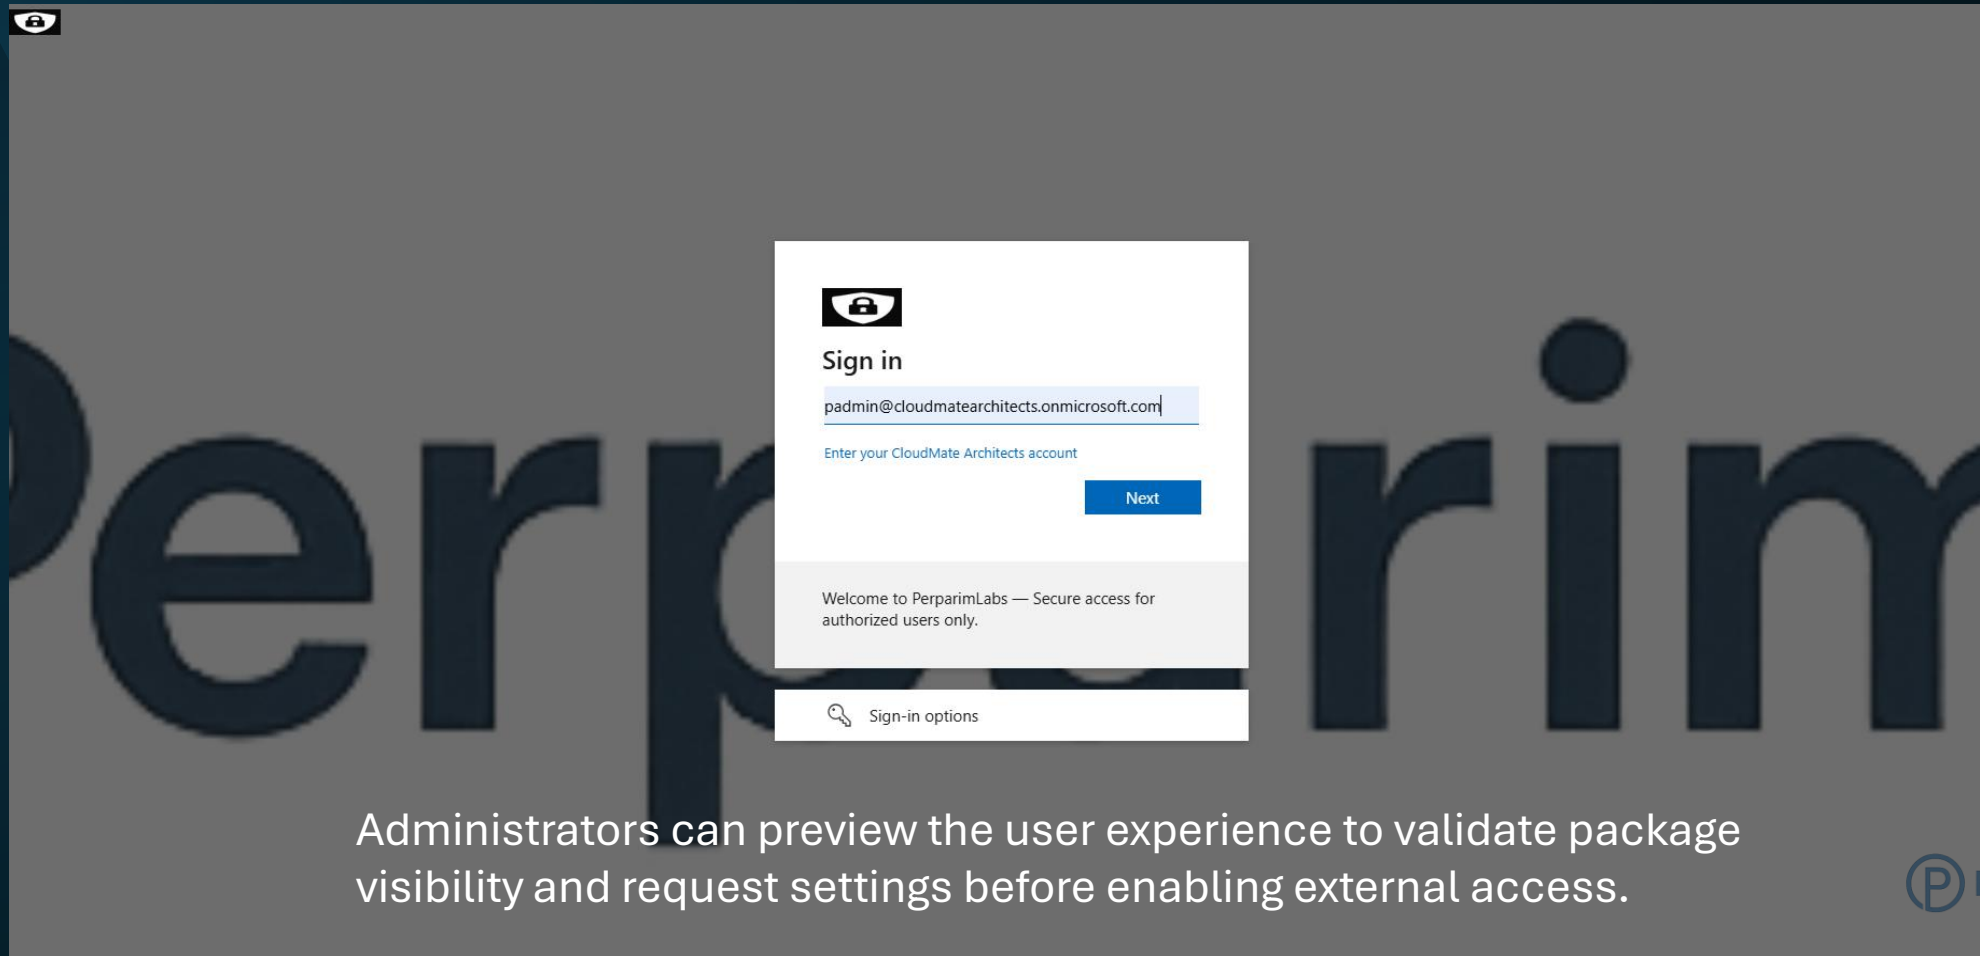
Sign in

padmin@cloudmatearchitects.onmicrosoft.com

Enter your CloudMate Architects account

Next

Welcome to PerparimLabs — Secure access for authorized users only.

Sign-in options

Administrators can preview the user experience to validate package visibility and request settings before enabling external access.